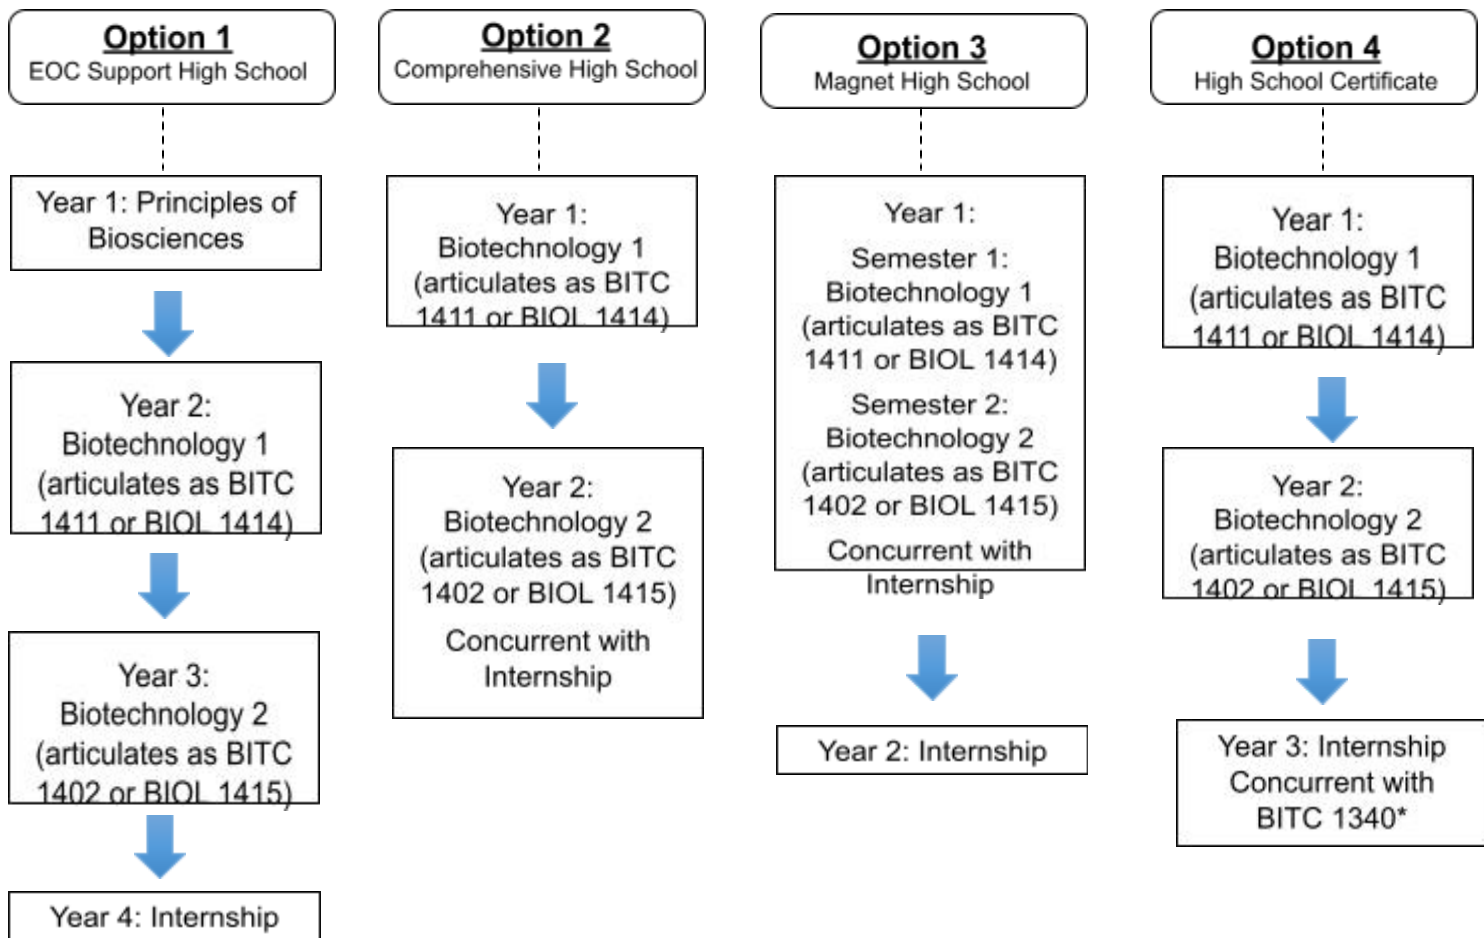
Option 1
EOC Support High School

Year 1: Principles of Biosciences

Year 2: Biotechnology 1 (articulates as BITC 1411 or BIOL 1414)

Year 3: Biotechnology 2 (articulates as BITC 1402 or BIOL 1415)

Year 4: Internship

Option 2
Comprehensive High School

Year 1: Biotechnology 1 (articulates as BITC 1411 or BIOL 1414)

Year 2: Biotechnology 2 (articulates as BITC 1402 or BIOL 1415)

Concurrent with Internship

Option 3
Magnet High School

Year 1:

Semester 1: Biotechnology 1 (articulates as BITC 1411 or BIOL 1414)

Semester 2: Biotechnology 2 (articulates as BITC 1402 or BIOL 1415)

Concurrent with Internship

Year 2: Internship

Option 4
High School Certificate

Year 1: Biotechnology 1 (articulates as BITC 1411 or BIOL 1414)

Year 2: Biotechnology 2 (articulates as BITC 1402 or BIOL 1415)

Year 3: Internship Concurrent with BITC 1340*